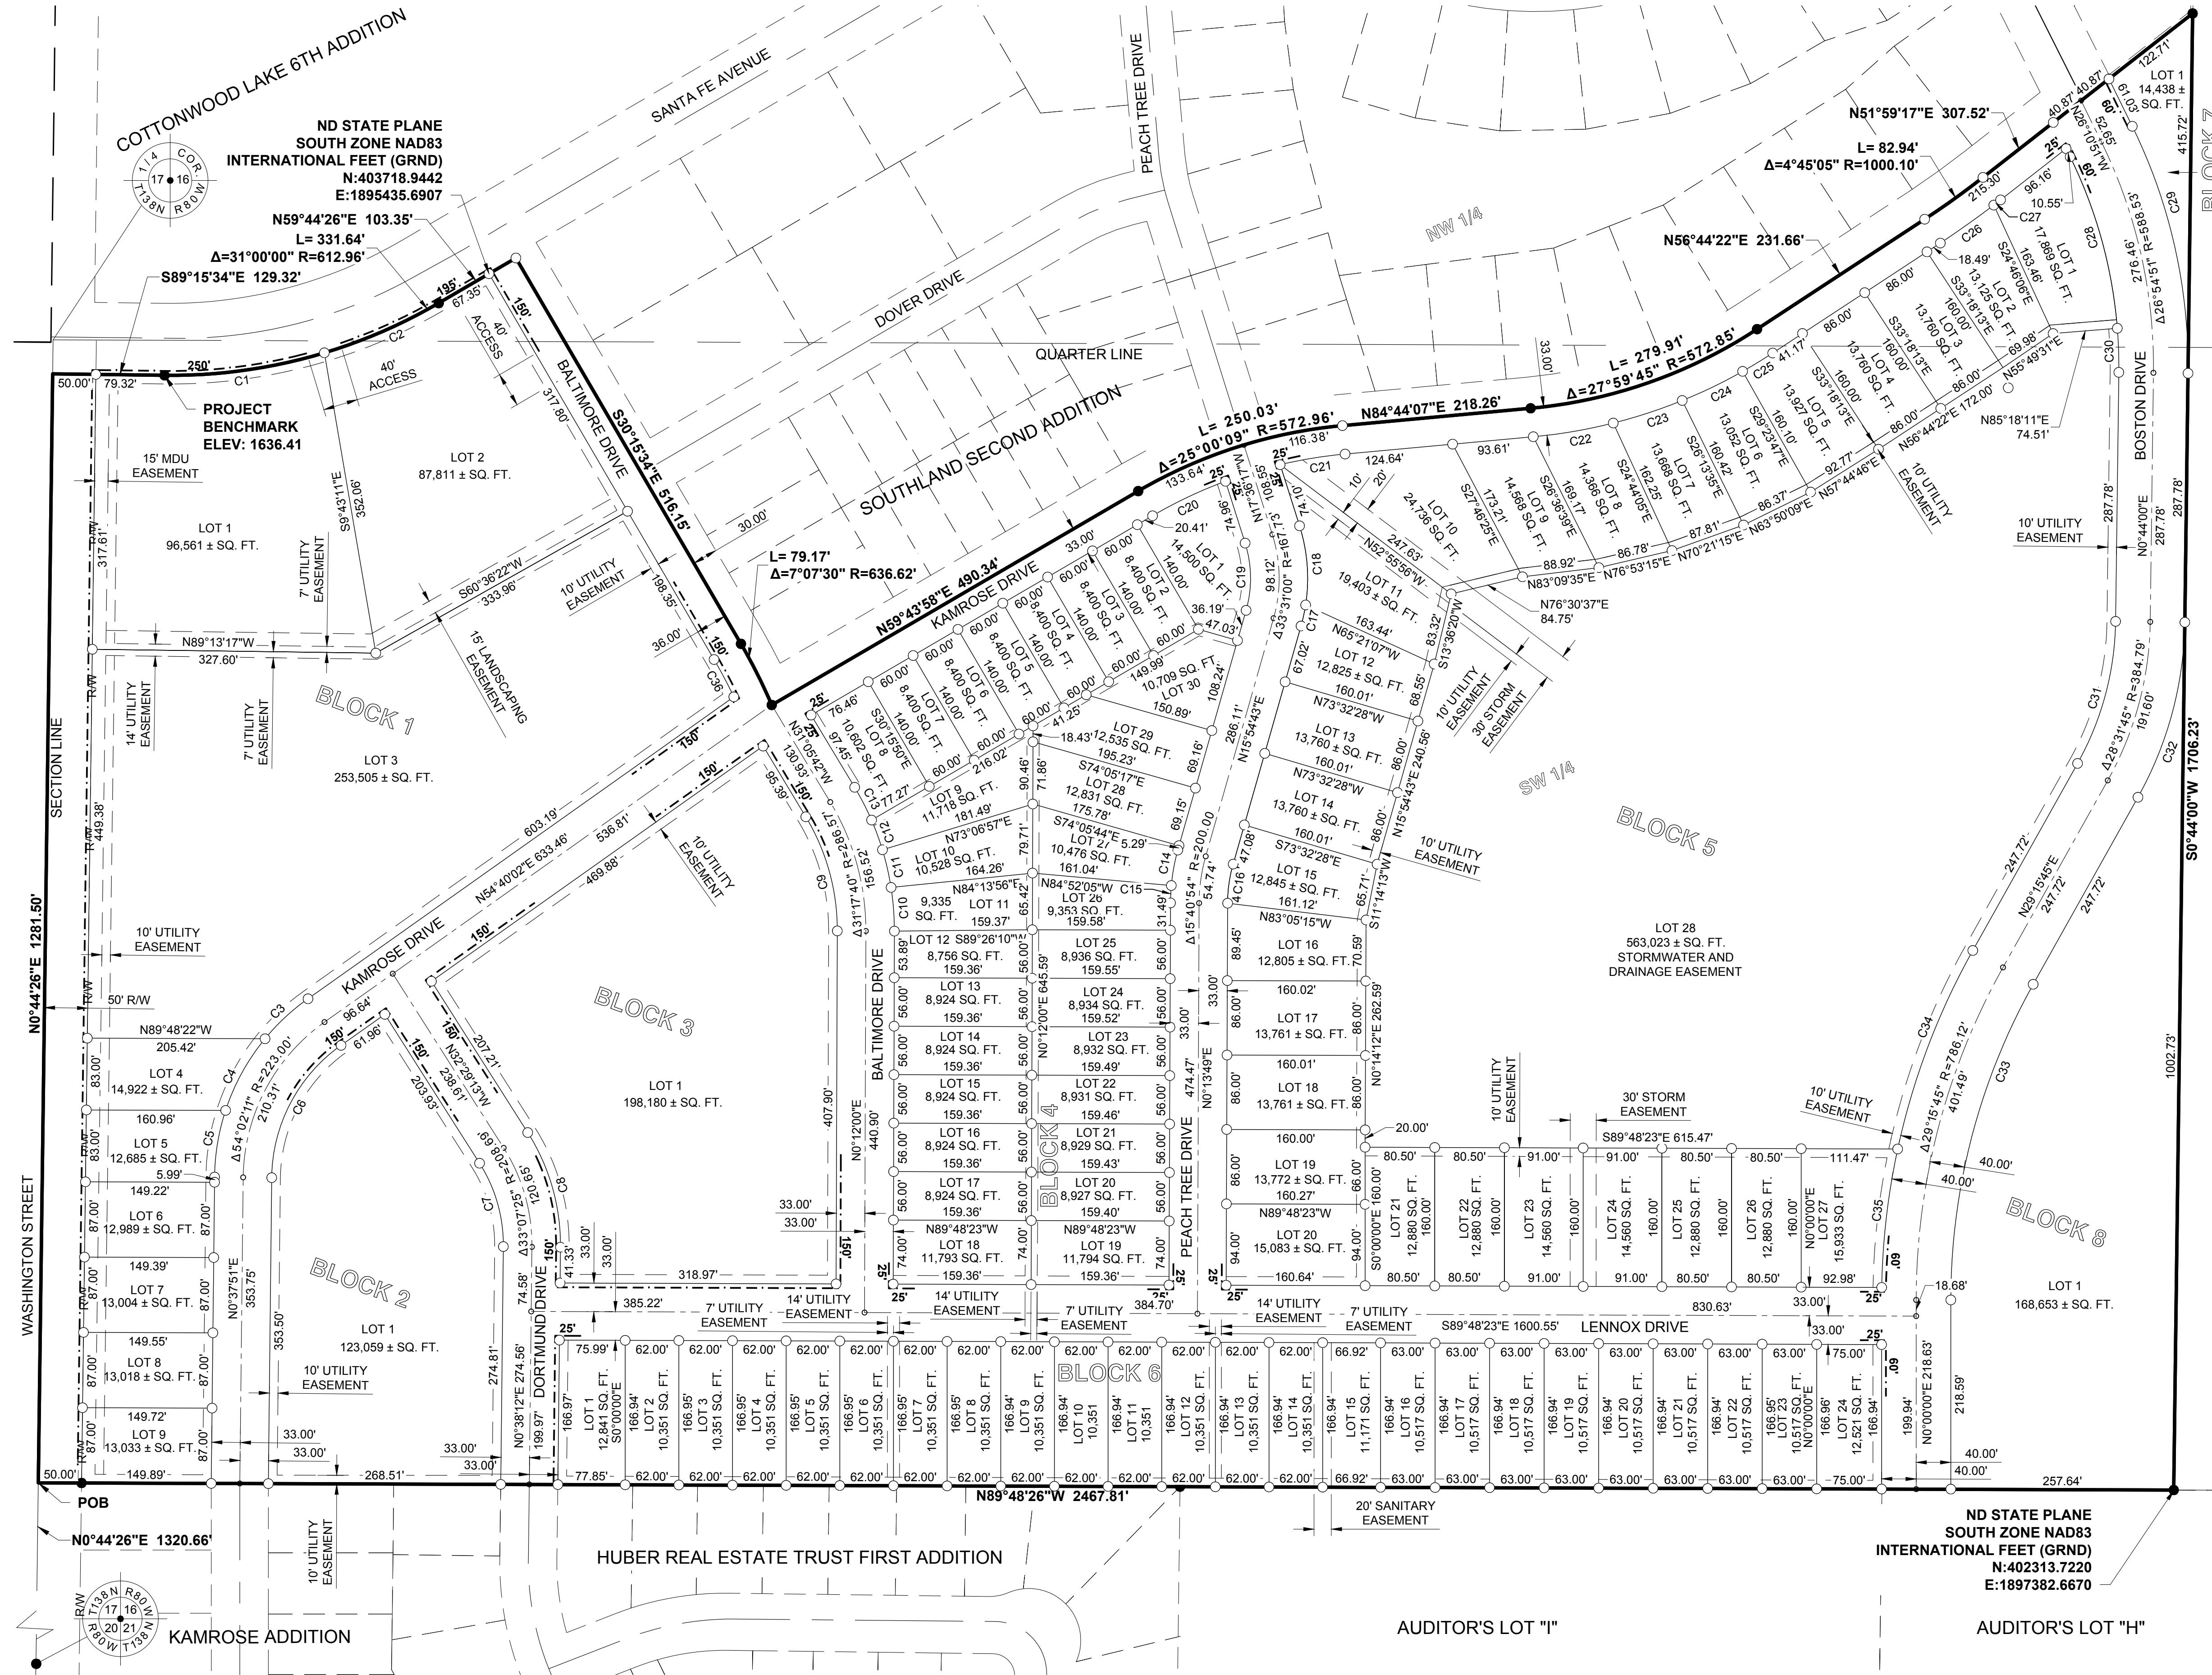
COTTONWOOD LAKE 6TH ADDITION

ND STATE PLANE
SOUTH ZONE NAD83
INTERNATIONAL FEET (GRND)
N:403718.9442
E:1895435.6907

1/4 COR. 17 16 T138N R80W

N59°44'26"E 103.35'
L= 331.64'
Δ=31°00'00" R=612.96'
S89°15'34"E 129.32'

SANTA FE AVENUE
PEACH TREE DRIVE
DOVER DRIVE
QUARTER LINE
NW 1/4
SOUTHLAND SECOND ADDITION
BALTIMORE DRIVE
S30°15'34"E 516.15'

PROJECT BENCHMARK
ELEV: 1636.41

15' MDU EASEMENT

LOT 1
96,561 ± SQ. FT.

LOT 2
87,811 ± SQ. FT.

40' ACCESS
40' ACCESS

S9°43'11"E 352.06'
S60°36'22"W 333.96'
N89°13'17"W 327.60'
7' UTILITY EASEMENT
10' UTILITY EASEMENT
15' LANDSCAPING EASEMENT
14' UTILITY EASEMENT
7' UTILITY EASEMENT

BLOCK 1

LOT 3
253,505 ± SQ. FT.

SECTION LINE
N0°44'26"E 1281.50'
WASHINGTON STREET

L= 79.17'
Δ=7°07'30" R=636.62'
N59°43'58"E 490.34'
L= 250.03'
Δ=25°00'09" R=572.96'
N84°44'07"E 218.26'
L= 279.91'
Δ=27°59'45" R=572.85'
N56°44'22"E 231.66'
L= 82.94'
Δ=4°45'05" R=1000.10'
N51°59'17"E 307.52'

KAMROSE DRIVE

LOT 1 14,500 SQ. FT.
LOT 2 8,400 SQ. FT.
LOT 3 8,400 SQ. FT.
LOT 4 8,400 SQ. FT.
LOT 5 8,400 SQ. FT.
LOT 6 8,400 SQ. FT.
LOT 7 8,400 SQ. FT.
LOT 8 10,602 SQ. FT.
LOT 9 11,718 SQ. FT.
LOT 10 10,528 SQ. FT.
LOT 11 9,335 SQ. FT.
LOT 12 8,756 SQ. FT.
LOT 13 8,924 SQ. FT.
LOT 14 8,924 SQ. FT.
LOT 15 8,924 SQ. FT.
LOT 16 8,924 SQ. FT.
LOT 17 8,924 SQ. FT.
LOT 18 11,793 SQ. FT.
LOT 19 11,794 SQ. FT.
LOT 20 8,927 SQ. FT.
LOT 21 8,929 SQ. FT.
LOT 22 8,931 SQ. FT.
LOT 23 8,932 SQ. FT.
LOT 24 8,934 SQ. FT.
LOT 25 8,936 SQ. FT.
LOT 26 9,353 SQ. FT.
LOT 27 10,476 SQ. FT.
LOT 28 12,831 SQ. FT.
LOT 29 12,535 SQ. FT.
LOT 30 10,709 SQ. FT.

BLOCK 4

LOT 1 17,869 SQ. FT.
LOT 2 13,125 SQ. FT.
LOT 3 13,760 SQ. FT.
LOT 4 13,760 SQ. FT.
LOT 5 13,927 SQ. FT.
LOT 6 13,052 SQ. FT.
LOT 7 13,668 SQ. FT.
LOT 8 14,366 SQ. FT.
LOT 9 14,568 SQ. FT.
LOT 10 24,736 SQ. FT.
LOT 11 19,403 SQ. FT.
LOT 12 12,825 SQ. FT.
LOT 13 13,760 SQ. FT.
LOT 14 13,760 SQ. FT.
LOT 15 12,845 SQ. FT.
LOT 16 12,805 SQ. FT.
LOT 17 13,761 SQ. FT.
LOT 18 13,761 SQ. FT.
LOT 19 13,772 SQ. FT.
LOT 20 15,083 SQ. FT.
LOT 21 12,880 SQ. FT.
LOT 22 12,880 SQ. FT.
LOT 23 14,560 SQ. FT.
LOT 24 14,560 SQ. FT.
LOT 25 12,880 SQ. FT.
LOT 26 12,880 SQ. FT.
LOT 27 15,933 SQ. FT.

LOT 28
563,023 ± SQ. FT.
STORMWATER AND DRAINAGE EASEMENT

BLOCK 5
SW 1/4
30' STORM EASEMENT
10' UTILITY EASEMENT
S89°48'23"E 615.47'

BOSTON DRIVE
S0°44'00"W 1706.23'
LOT 1 14,438 ± SQ. FT.
BLOCK 7

BLOCK 8
LOT 1
168,653 ± SQ. FT.

BLOCK 3
LOT 1
198,180 ± SQ. FT.
N54°40'02"E 633.46'

BLOCK 2
LOT 1
123,059 ± SQ. FT.
LOT 4 14,922 ± SQ. FT.
LOT 5 12,685 ± SQ. FT.
LOT 6 12,989 ± SQ. FT.
LOT 7 13,004 ± SQ. FT.
LOT 8 13,018 ± SQ. FT.
LOT 9 13,033 ± SQ. FT.
50' R/W
10' UTILITY EASEMENT

DORTMUND DRIVE
LENNOX DRIVE
S89°48'23"E 1600.55'
BLOCK 6
LOT 1 12,841 SQ. FT.
LOT 2 10,351 SQ. FT.
LOT 3 10,351 SQ. FT.
LOT 4 10,351 SQ. FT.
LOT 5 10,351 SQ. FT.
LOT 6 10,351 SQ. FT.
LOT 7 10,351 SQ. FT.
LOT 8 10,351 SQ. FT.
LOT 9 10,351 SQ. FT.
LOT 10 10,351
LOT 11 10,351
LOT 12 10,351 SQ. FT.
LOT 13 10,351 SQ. FT.
LOT 14 10,351 SQ. FT.
LOT 15 11,171 SQ. FT.
LOT 16 10,517 SQ. FT.
LOT 17 10,517 SQ. FT.
LOT 18 10,517 SQ. FT.
LOT 19 10,517 SQ. FT.
LOT 20 10,517 SQ. FT.
LOT 21 10,517 SQ. FT.
LOT 22 10,517 SQ. FT.
LOT 23 10,517 SQ. FT.
LOT 24 12,521 SQ. FT.
14' UTILITY EASEMENT
7' UTILITY EASEMENT

POB
N89°48'26"W 2467.81'
N0°44'26"E 1320.66'
20' SANITARY EASEMENT
10' UTILITY EASEMENT
HUBER REAL ESTATE TRUST FIRST ADDITION

ND STATE PLANE
SOUTH ZONE NAD83
INTERNATIONAL FEET (GRND)
N:402313.7220
E:1897382.6670

R/W T138N R80W 17 16 20 21
KAMROSE ADDITION
AUDITOR'S LOT "I"
AUDITOR'S LOT "H"